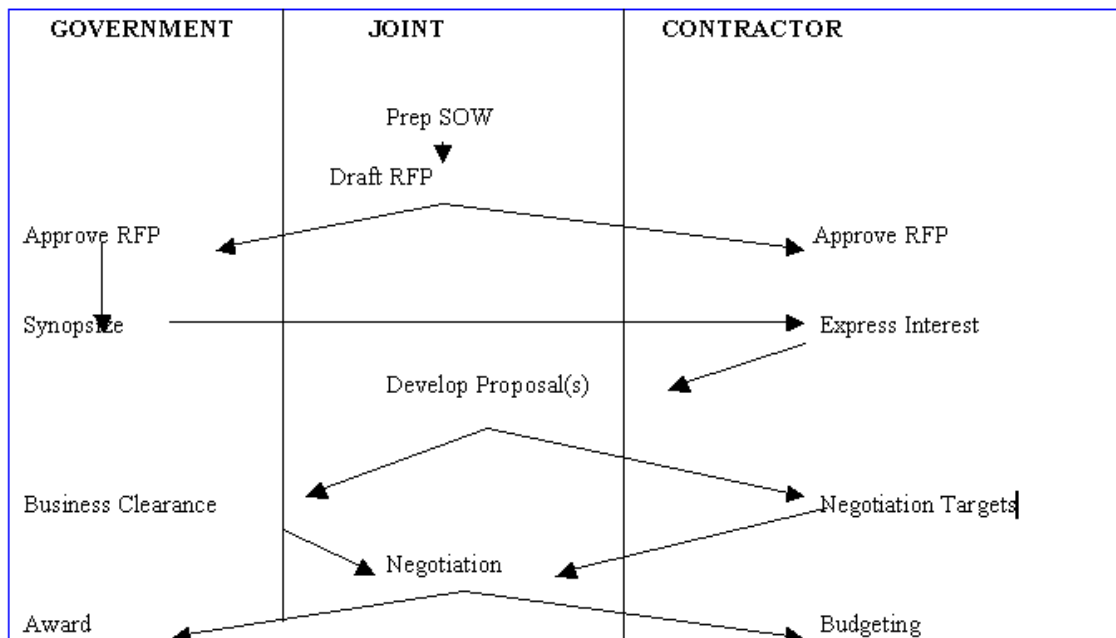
| GOVERNMENT | JOINT | CONTRACTOR |
|---|---|---|
| | Prep SOW | |
| | Draft RFP | |
| Approve RFP | | Approve RFP |
| Synopsize | | Express Interest |
| | Develop Proposal(s) | |
| Business Clearance | | Negotiation Targets |
| | Negotiation | |
| Award | | Budgeting |